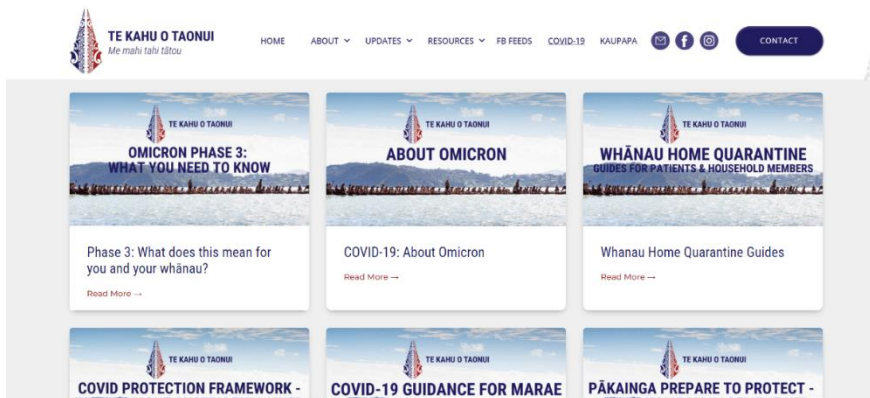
TE KAHU O TAONUI
Me mahi tahi tātou

HOME ABOUT UPDATES RESOURCES FB FEEDS COVID-19 KAUPAPA

CONTACT

TE KAHU O TAONUI
OMICRON PHASE 3:
WHAT YOU NEED TO KNOW

Phase 3: What does this mean for you and your whānau?

Read More →

TE KAHU O TAONUI
ABOUT OMICRON

COVID-19: About Omicron

Read More →

TE KAHU O TAONUI
WHĀNAU HOME QUARANTINE
GUIDES FOR PATIENTS & HOUSEHOLD MEMBERS

Whanau Home Quarantine Guides

Read More →

TE KAHU O TAONUI
COVID PROTECTION FRAMEWORK -

TE KAHU O TAONUI
COVID-19 GUIDANCE FOR MARAE

TE KAHU O TAONUI
PĀKAINGA PREPARE TO PROTECT -